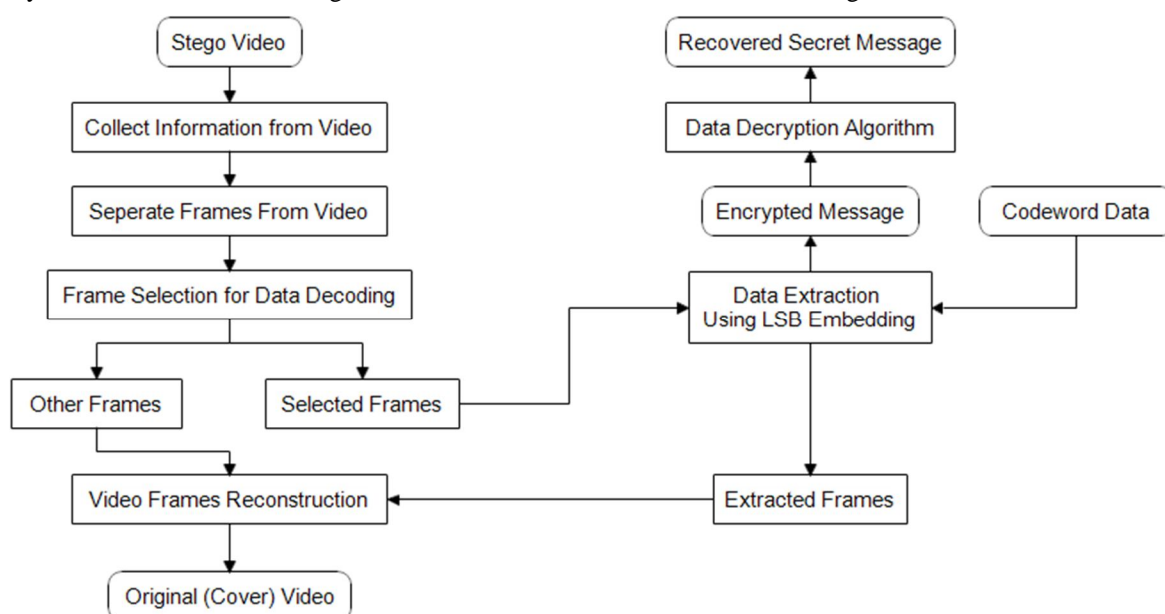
Stego Video

Collect Information from Video

Seperate Frames From Video

Frame Selection for Data Decoding

Other Frames

Selected Frames

Video Frames Reconstruction

Original (Cover) Video

Recovered Secret Message

Data Decryption Algorithm

Encrypted Message

Codeword Data

Data Extraction Using LSB Embedding

Extracted Frames